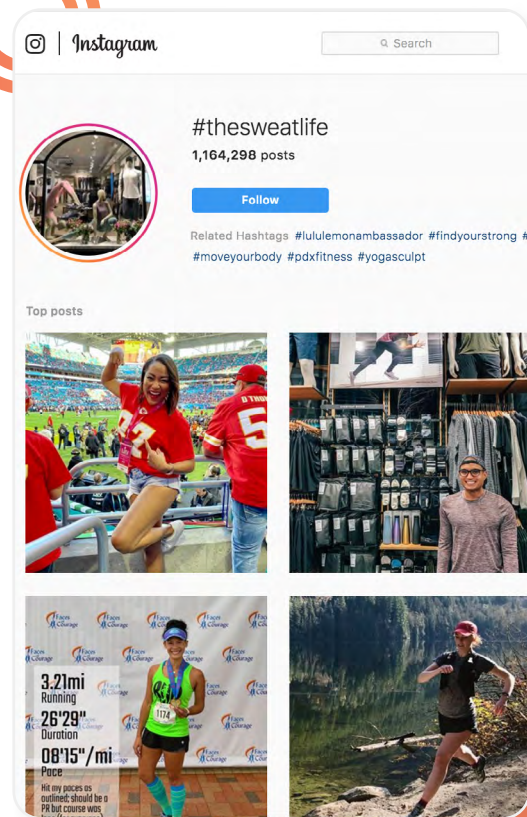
Instagram

Search

#thesweatlife
1,164,298 posts

Follow

Related Hashtags #lululemonambassador #findyourstrong #
#moveyourbody #pdxfitness #yogasculpt

Top posts

3.21mi
Running
26'29"
Duration
08'15"/mi
Pace
Hit my paces as outlined; should be a PR but course was

Faces of Courage

1174